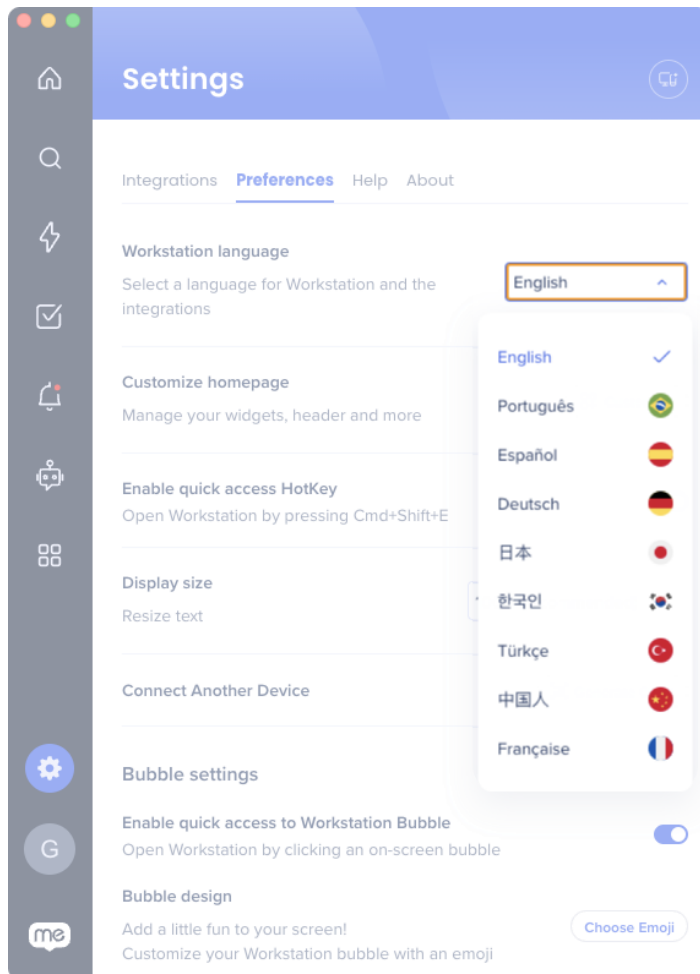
Settings

Integrations Preferences Help About

Workstation language
Select a language for Workstation and the integrations

English

English
Português
Español
Deutsch
日本
한국인
Türkçe
中国人
Française

Customize homepage
Manage your widgets, header and more

Enable quick access HotKey
Open Workstation by pressing Cmd+Shift+E

Display size
Resize text

Connect Another Device

Bubble settings

Enable quick access to Workstation Bubble
Open Workstation by clicking an on-screen bubble

Bubble design
Add a little fun to your screen!
Customize your Workstation bubble with an emoji

Choose Emoji

G

me